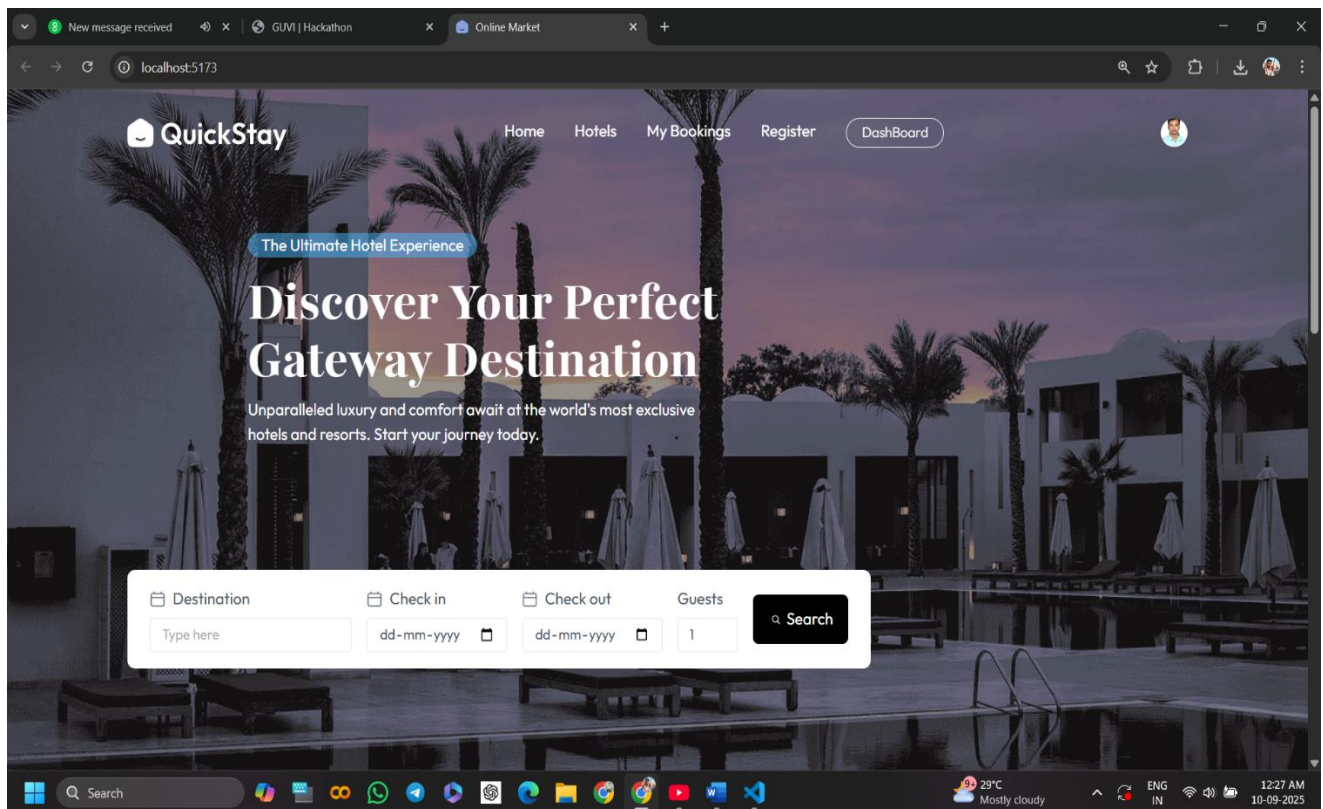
New message received
GUVI | Hackathon
Online Market
localhost:5173

QuickStay
Home Hotels My Bookings Register DashBoard

The Ultimate Hotel Experience

Discover Your Perfect Gateway Destination

Unparalleled luxury and comfort await at the world's most exclusive hotels and resorts. Start your journey today.

Destination
Type here
Check in
dd-mm-yyyy
Check out
dd-mm-yyyy
Guests
1
Search

Search
29°C
Mostly cloudy
ENG
IN
12:27 AM
10-09-2025